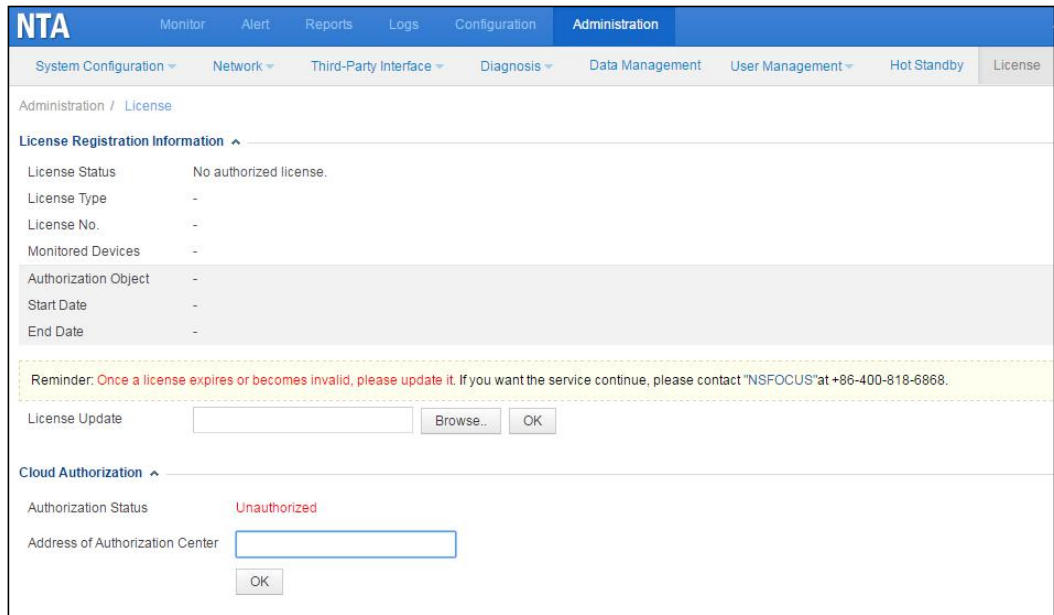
NTA Monitor Alert Reports Logs Configuration Administration

System Configuration Network Third-Party Interface Diagnosis Data Management User Management Hot Standby License

Administration / License

License Registration Information

| | |
|---|---|
| License Status | No authorized license. |
| License Type | - |
| License No. | - |
| Monitored Devices | - |
| Authorization Object | - |
| Start Date | - |
| End Date | - |

Reminder: Once a license expires or becomes invalid, please update it. If you want the service continue, please contact "NSFOCUS"at +86-400-818-6868.

License Update Browse.. OK

Cloud Authorization

Authorization Status Unauthorized

Address of Authorization Center

OK